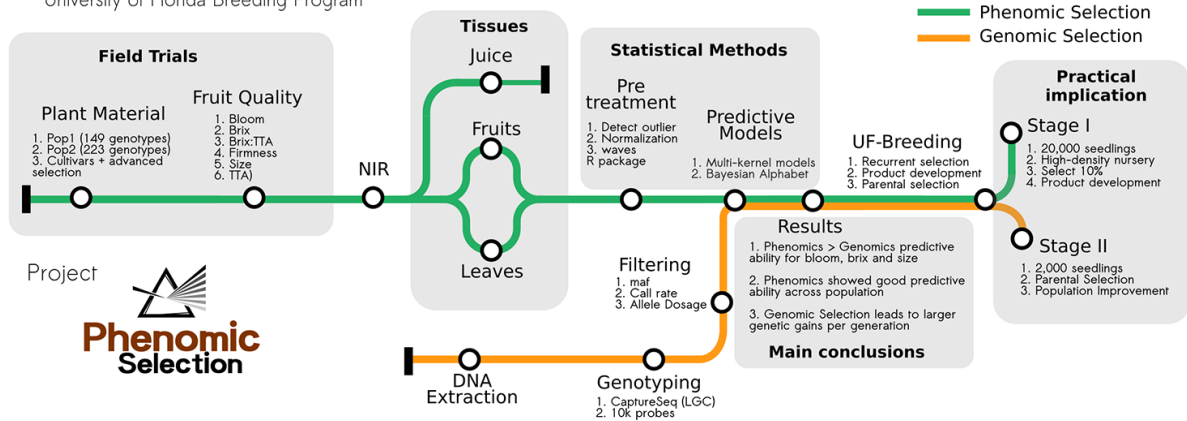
University of Florida Breeding Program

Phenomic Selection
Genomic Selection

Field Trials

Plant Material
1. Pop1 (149 genotypes)
2. Pop2 (223 genotypes)
3. Cultivars + advanced selection

Fruit Quality
1. Bloom
2. Brix
3. Brix:TTA
4. Firmness
5. Size
6. TTA)

NIR

Tissues
Juice
Fruits
Leaves

Statistical Methods

Pre treatment
1. Detect outlier
2. Normalization
3. waves
R package

Predictive Models
1. Multi-kernel models
2. Bayesian Alphabet

UF-Breeding
1. Recurrent selection
2. Product development
3. Parental selection

Practical implication

Stage I
1. 20,000 seedlings
2. High-density nursery
3. Select 10%
4. Product development

Stage II
1. 2,000 seedlings
2. Parental Selection
3. Population Improvement

Results
1. Phenomics > Genomics predictive ability for bloom, brix and size

2. Phenomics showed good predictive ability across population

3. Genomic Selection leads to larger genetic gains per generation

Main conclusions

Filtering
1. maf
2. Call rate
3. Allele Dosage

DNA Extraction

Genotyping
1. CaptureSeq (LGC)
2. 10k probes

Project

Phenomic Selection